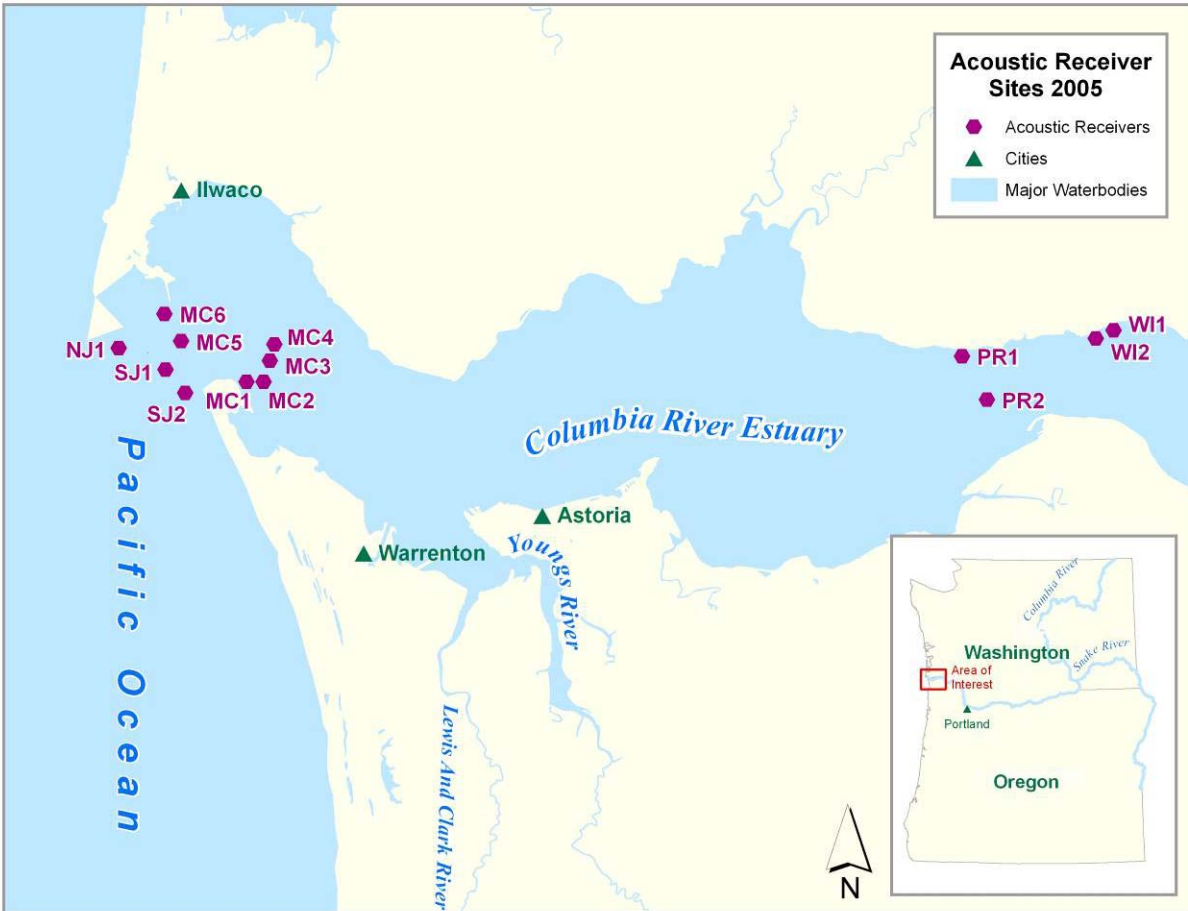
Acoustic Receiver Sites 2005

Acoustic Receivers

Cities

Major Waterbodies

Ilwaco

MC6

MC5

MC4

NJ1

MC3

SJ1

MC1

MC2

SJ2

PR1

PR2

WI1

WI2

Columbia River Estuary

Pacific Ocean

Astoria

Warrenton

Youngs River

Lewis And Clark River

Columbia River

Washington

Snake River

Area of Interest

Portland

Oregon

N